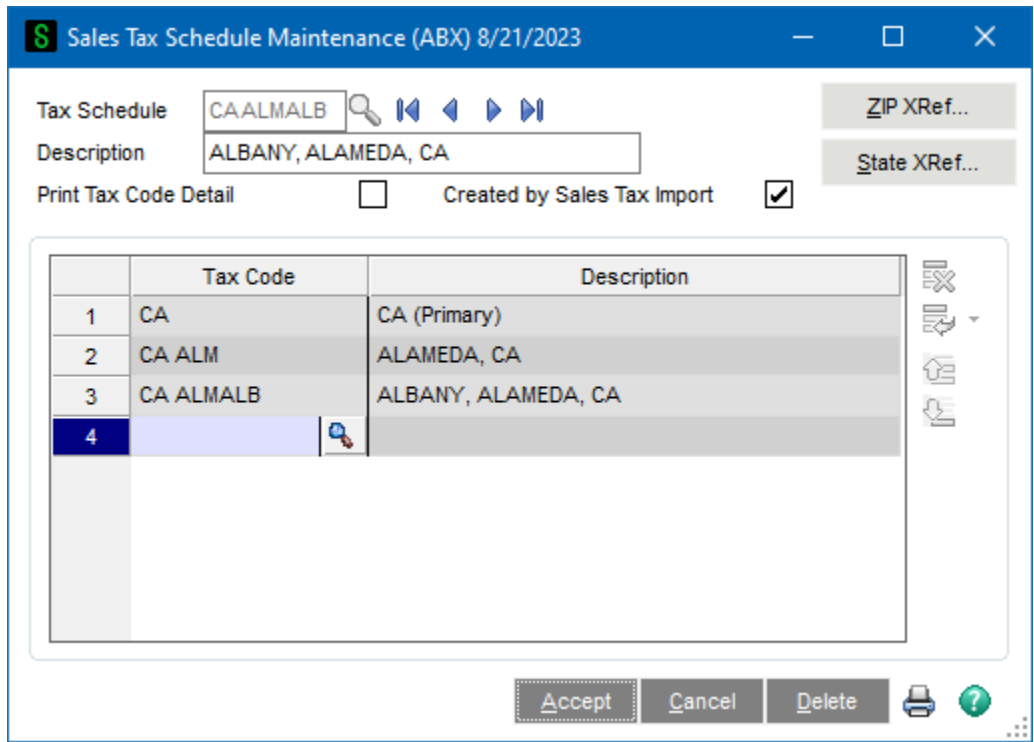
Sales Tax Schedule Maintenance (ABX) 8/21/2023

Tax Schedule CAALMALB

Description ALBANY, ALAMEDA, CA

Print Tax Code Detail

Created by Sales Tax Import

ZIP XRef...

State XRef...

| | Tax Code | Description |
|---|---|---|
| 1 | CA | CA (Primary) |
| 2 | CA ALM | ALAMEDA, CA |
| 3 | CA ALMALB | ALBANY, ALAMEDA, CA |
| 4 | | |

Accept Cancel Delete